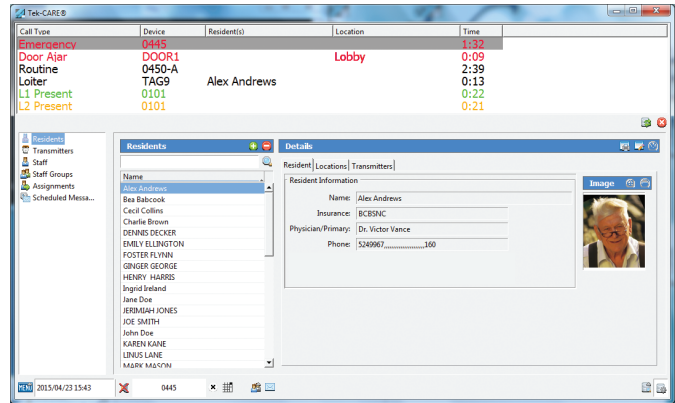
Tek-CARE®

| Call Type | Device | Resident(s) | Location | Time |
|---|---|---|---|---|
| Emergency | 0445 | | | 1:32 |
| Door Ajar | DOOR1 | | Lobby | 0:09 |
| Routine | 0450-A | | | 2:39 |
| Loiter | TAG9 | Alex Andrews | | 0:13 |
| L1 Present | 0101 | | | 0:22 |
| L2 Present | 0101 | | | 0:21 |

Residents
Transmitters
Staff
Staff Groups
Assignments
Scheduled Messa...

Residents

Name
Alex Andrews
Bea Babcook
Cecil Collins
Charlie Brown
DENNIS DECKER
EMILY ELLINGTON
FOSTER FLYNN
GINGER GEORGE
HENRY HARRIS
Ingrid Ireland
Jane Doe
JERIMIAH JONES
JOE SMITH
John Doe
KAREN KANE
LINUS LANE
MARK MASON

Details

Resident | Locations | Transmitters

Resident Information
Name: Alex Andrews
Insurance: BCBSNC
Physician/Primary: Dr. Victor Vance
Phone: 5249967,,,,,,,,,,,,,,,160

Image

MENU 2015/04/23 15:43 0445